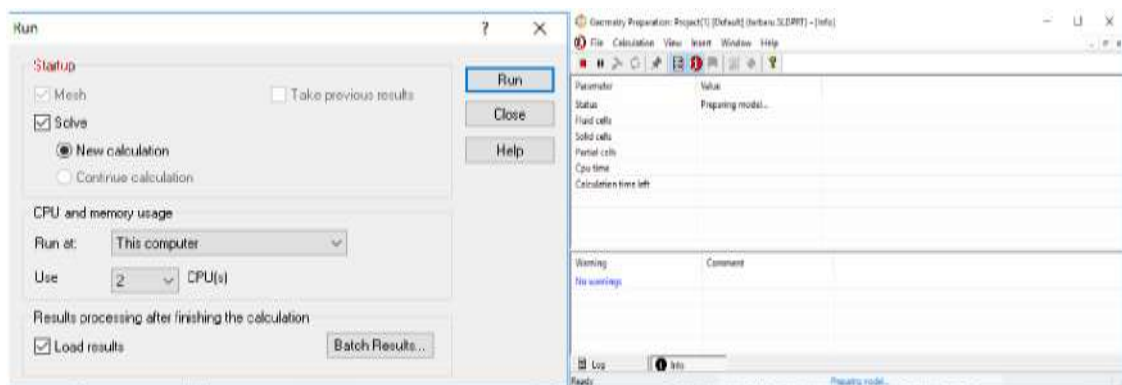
Run

?

×

Startup

Mesh

Take previous results

Solve

New calculation

Continue calculation

Run

Close

Help

CPU and memory usage

Run at: This computer

Use 2 CPU(s)

Results processing after finishing the calculation

Load results

Batch Results...

Geometry Preparation: Project(1) [Default] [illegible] - [Info]

File Calculation View Insert Window Help

| Parameter | Value |
|---|---|
| Status | Preparing model... |
| Fluid cells | |
| Solid cells | |
| Partial cells | |
| Cpu time | |
| Calculation time left | |

| Warning | Comment |
|---|---|
| No warnings | |

Log

Info

Ready

Preparing model...